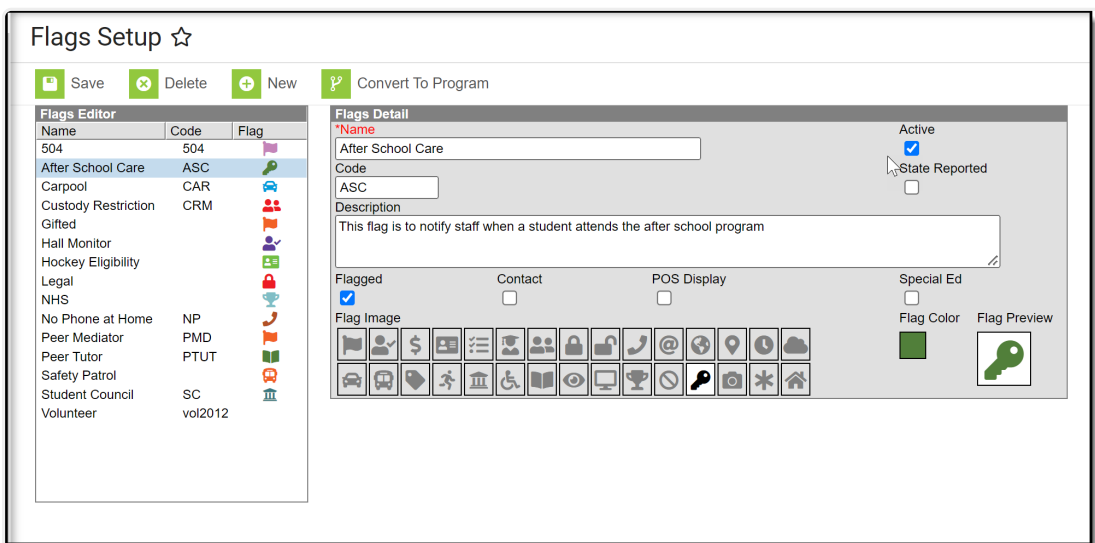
Flags Setup ☆

Save Delete New Convert To Program

Flags Editor

| Name | Code | Flag |
|---|---|---|
| 504 | 504 | |
| After School Care | ASC | |
| Carpool | CAR | |
| Custody Restriction | CRM | |
| Gifted | | |
| Hall Monitor | | |
| Hockey Eligibility | | |
| Legal | | |
| NHS | | |
| No Phone at Home | NP | |
| Peer Mediator | PMD | |
| Peer Tutor | PTUT | |
| Safety Patrol | | |
| Student Council | SC | |
| Volunteer | vol2012 | |

Flags Detail

*Name
After School Care

Active

Code
ASC

State Reported

Description
This flag is to notify staff when a student attends the after school program

Flagged

Contact

POS Display

Special Ed

Flag Image

Flag Color

Flag Preview